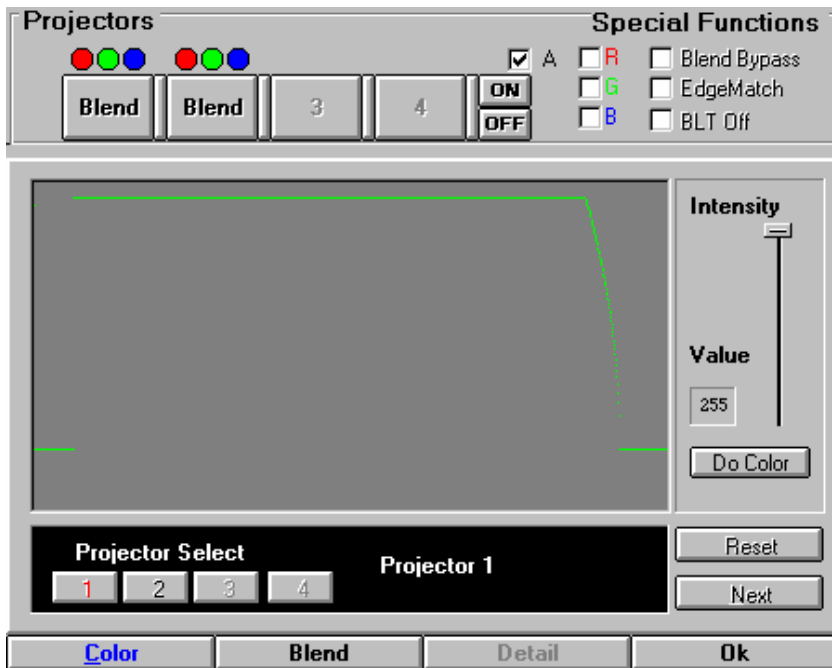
Projectors

Special Functions

Blend

Blend

3

4

ON

OFF

A

R

G

B

Blend Bypass

EdgeMatch

BLT Off

Intensity

Value

255

Do Color

Projector Select

1

2

3

4

Projector 1

Reset

Next

Color

Blend

Detail

Ok